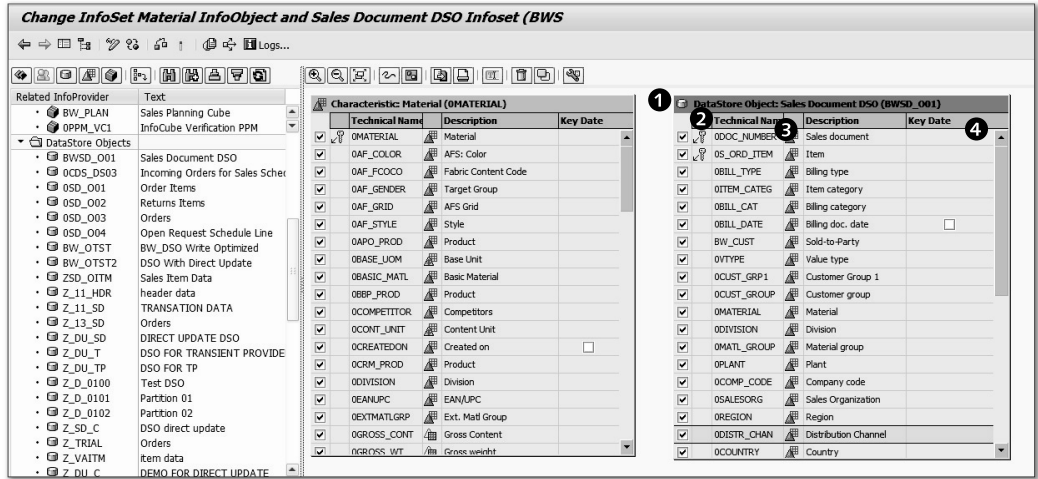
Change InfoSet Material InfoObject and Sales Document DSO Infoset (BWS

Logs...

| Related InfoProvider | Text |
|---|---|
| BW_PLAN | Sales Planning Cube |
| 0PPM_VC1 | InfoCube Verification PPM |
| DataStore Objects | |
| BWSD_O01 | Sales Document DSO |
| 0CDS_DS03 | Incoming Orders for Sales Sched |
| 0SD_O01 | Order Items |
| 0SD_O02 | Returns Items |
| 0SD_O03 | Orders |
| 0SD_O04 | Open Request Schedule Line |
| BW_OTST | BW_DSO Write Optimized |
| BW_OTST2 | DSO With Direct Update |
| ZSD_OITM | Sales Item Data |
| Z_11_HDR | header data |
| Z_11_SD | TRANSATION DATA |
| Z_13_SD | Orders |
| Z_DU_SD | DIRECT UPDATE DSO |
| Z_DU_T | DSO FOR TRANSIENT PROVIDE |
| Z_DU_TP | DSO FOR TP |
| Z_D_0100 | Test DSO |
| Z_D_0101 | Partition 01 |
| Z_D_0102 | Partition 02 |
| Z_SD_C | DSO direct update |
| Z_TRIAL | Orders |
| Z_VAITM | item data |
| Z_DU_C | DEMO FOR DIRECT UPDATE |

Characteristic: Material (0MATERIAL)

| Technical Name | Description | Key Date |
|---|---|---|
| 0MATERIAL | Material | |
| 0AF_COLOR | AFS: Color | |
| 0AF_FCOCO | Fabric Content Code | |
| 0AF_GENDER | Target Group | |
| 0AF_GRID | AFS Grid | |
| 0AF_STYLE | Style | |
| 0APO_PROD | Product | |
| 0BASE_UOM | Base Unit | |
| 0BASIC_MATL | Basic Material | |
| 0BBP_PROD | Product | |
| 0COMPETITOR | Competitors | |
| 0CONT_UNIT | Content Unit | |
| 0CREATEDON | Created on | |
| 0CRM_PROD | Product | |
| 0DIVISION | Division | |
| 0EANUPC | EAN/UPC | |
| 0EXTMATLGRP | Ext. Matl Group | |
| 0GROSS_CONT | Gross Content | |
| 0GROSS_WT | Gross weight | |

1 DataStore Object: Sales Document DSO (BWSD_O01)

| 2 Technical Name | 3 Description | Key Date 4 |
|---|---|---|
| 0DOC_NUMBER | Sales document | |
| 0S_ORD_ITEM | Item | |
| 0BILL_TYPE | Billing type | |
| 0ITEM_CATEG | Item category | |
| 0BILL_CAT | Billing category | |
| 0BILL_DATE | Billing doc. date | |
| BW_CUST | Sold-to-Party | |
| 0VTYPE | Value type | |
| 0CUST_GRP1 | Customer Group 1 | |
| 0CUST_GROUP | Customer group | |
| 0MATERIAL | Material | |
| 0DIVISION | Division | |
| 0MATL_GROUP | Material group | |
| 0PLANT | Plant | |
| 0COMP_CODE | Company code | |
| 0SALESORG | Sales Organization | |
| 0REGION | Region | |
| 0DISTR_CHAN | Distribution Channel | |
| 0COUNTRY | Country | |